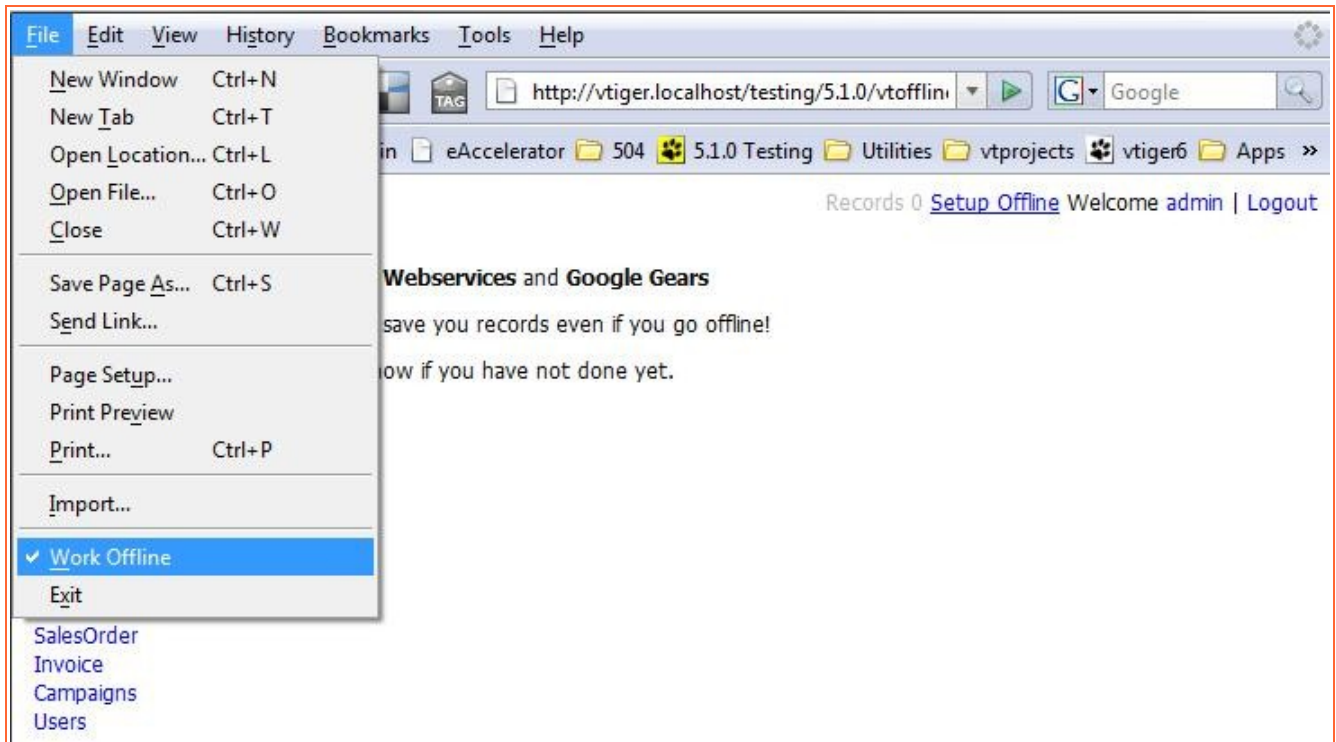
File Edit View History Bookmarks Tools Help

New Window Ctrl+N
New Tab Ctrl+T
Open Location... Ctrl+L
Open File... Ctrl+O
Close Ctrl+W

Save Page As... Ctrl+S
Send Link...

Page Setup...
Print Preview
Print... Ctrl+P

Import...

✔ Work Offline
Exit

TAG http://vtiger.localhost/testing/5.1.0/vtofflin Google

in eAccelerator 504 5.1.0 Testing Utilities vtprojects vtiger6 Apps »

Records 0 Setup Offline Welcome admin | Logout

Webservices and Google Gears

save you records even if you go offline!

ow if you have not done yet.

SalesOrder
Invoice
Campaigns
Users